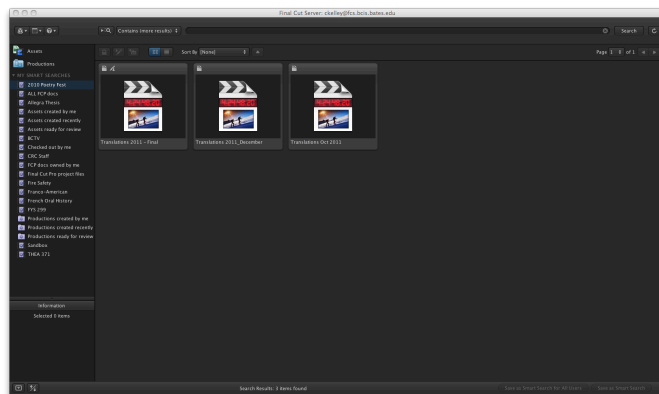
Final Cut Server: ckelley@fcs.bcis.bates.edu

Contains (more results)

Search

Assets
Productions
MY SMART SEARCHES
2010 Poetry Fest
ALL FCP docs
Allegra Thesis
Assets created by me
Assets created recently
Assets ready for review
BCTV
Checked out by me
CRC Staff
FCP docs owned by me
Final Cut Pro project files
Fire Safety
Franco-American
French Oral History
FYS 299
Productions created by me
Productions created recently
Productions ready for review
Sandbox
THEA 371

Sort By [None]

Page 1 of 1

Translations 2011 - Final
Translations 2011_December
Translations Oct 2011

Information
Selected 0 Items

Search Results: 3 items found

Save as Smart Search for All Users
Save as Smart Search